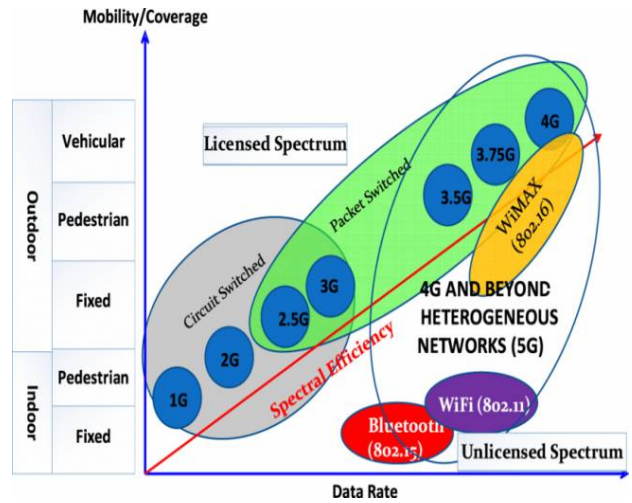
Mobility/Coverage

Outdoor

Vehicular

Pedestrian

Fixed

Indoor

Pedestrian

Fixed

Licensed Spectrum

Circuit Switched

Packet Switched

1G

2G

2.5G

3G

3.5G

3.75G

4G

WiMAX (802.16)

4G AND BEYOND HETEROGENEOUS NETWORKS (5G)

Spectral Efficiency

Bluetooth (802.15)

WiFi (802.11)

Unlicensed Spectrum

Data Rate